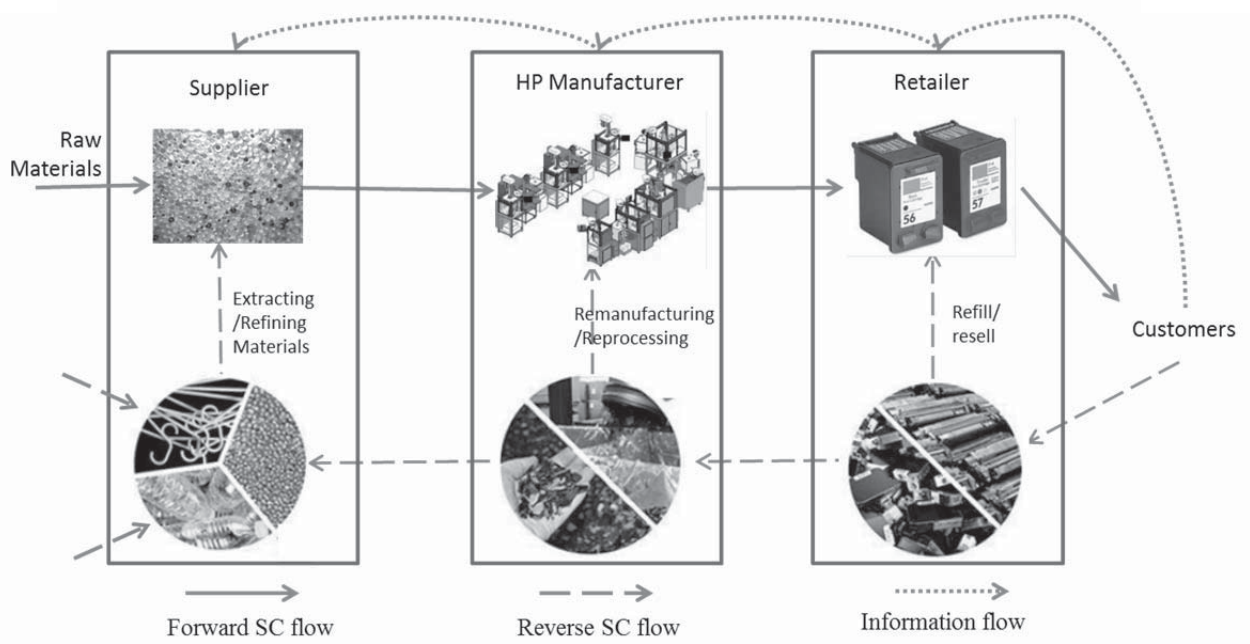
Supplier

HP Manufacturer

Retailer

Raw Materials

56

57

Extracting /Refining Materials

Remanufacturing /Reprocessing

Refill/ resell

Customers

Forward SC flow

Reverse SC flow

Information flow